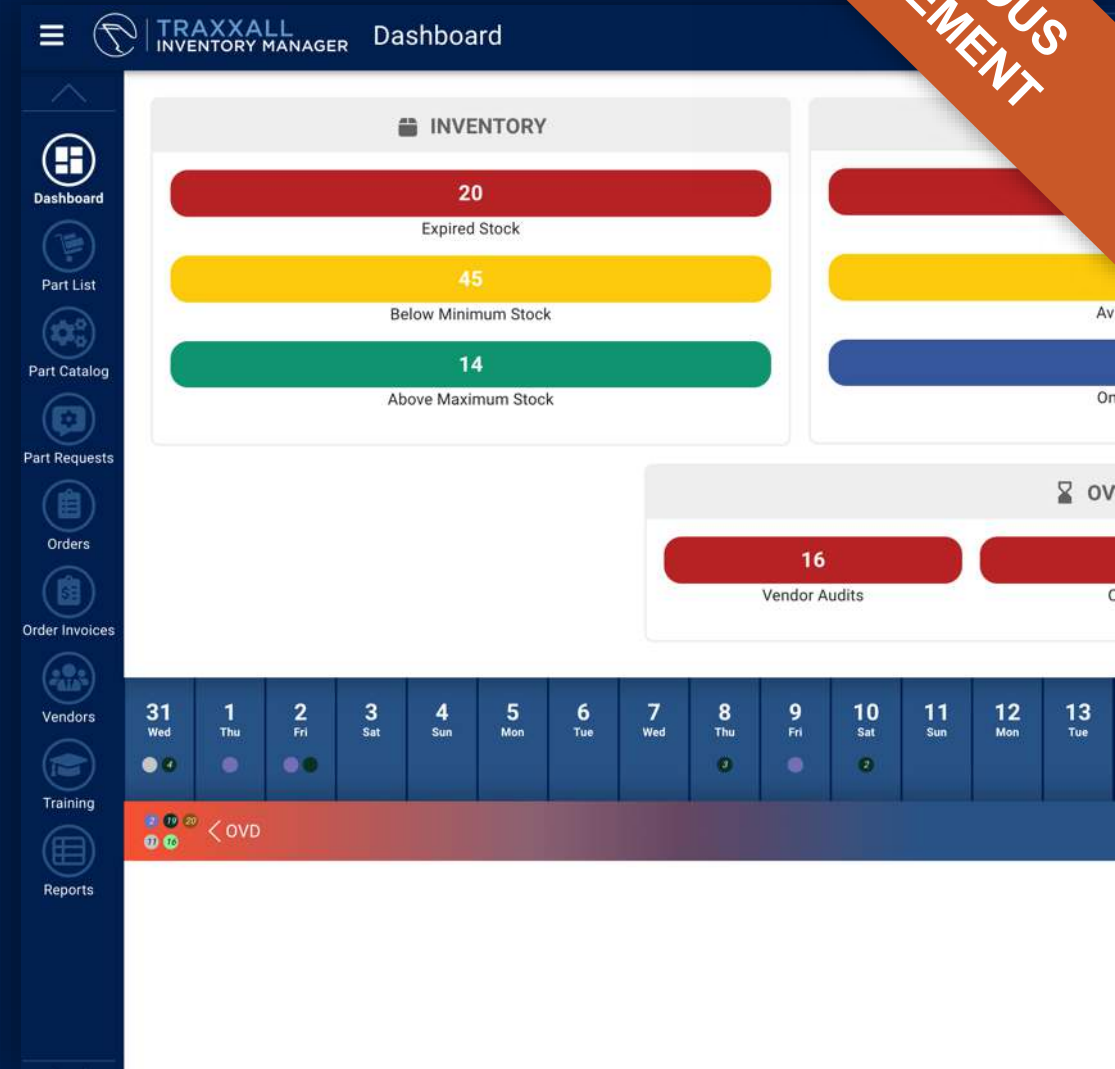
TRAXXALL INVENTORY MANAGER Dashboard

OUS
EMENT

Dashboard
Part List
Part Catalog
Part Requests
Orders
Order Invoices
Vendors
Training
Reports

INVENTORY

20
Expired Stock

45
Below Minimum Stock

14
Above Maximum Stock

Av

On

OV

16
Vendor Audits

C

| 31 Wed | 1 Thu | 2 Fri | 3 Sat | 4 Sun | 5 Mon | 6 Tue | 7 Wed | 8 Thu | 9 Fri | 10 Sat | 11 Sun | 12 Mon | 13 Tue |
|---|---|---|---|---|---|---|---|---|---|---|---|---|---|
| 4 | | | | | | | | 3 | | 2 | | | |

2 19 20 11 16 < OVD